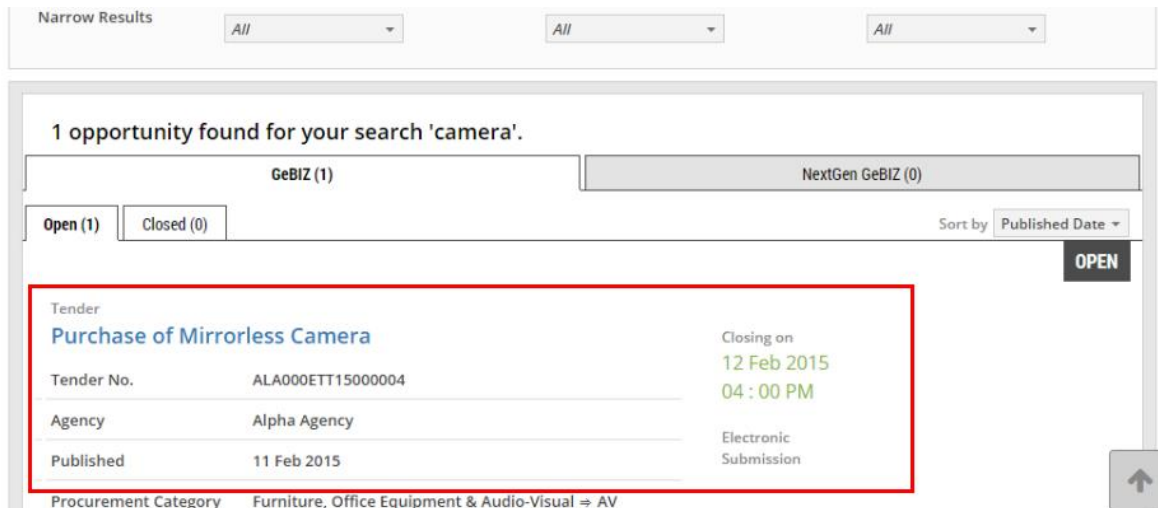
Narrow Results

All

All

All

1 opportunity found for your search 'camera'.

GeBIZ (1)

NextGen GeBIZ (0)

Open (1)

Closed (0)

Sort by Published Date

OPEN

Tender

Purchase of Mirrorless Camera

| Tender No. | ALA000ETT15000004 |
|---|---|
| Agency | Alpha Agency |
| Published | 11 Feb 2015 |
| Procurement Category | Furniture, Office Equipment & Audio-Visual ⇒ AV |

Closing on

12 Feb 2015

04 : 00 PM

Electronic Submission